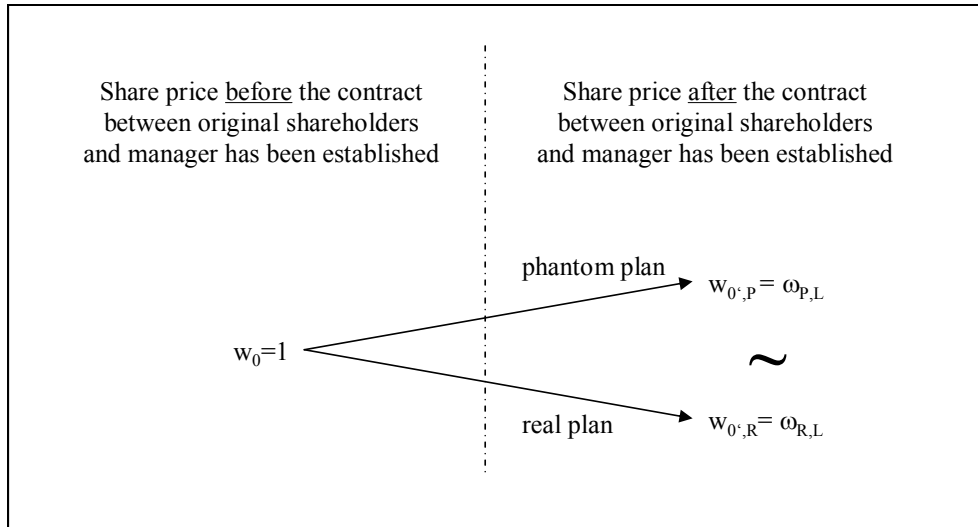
Share price before the contract between original shareholders and manager has been established

Share price after the contract between original shareholders and manager has been established

phantom plan

$w_{0',P} = \omega_{P,L}$

$w_0=1$

$\sim$

real plan

$w_{0',R} = \omega_{R,L}$